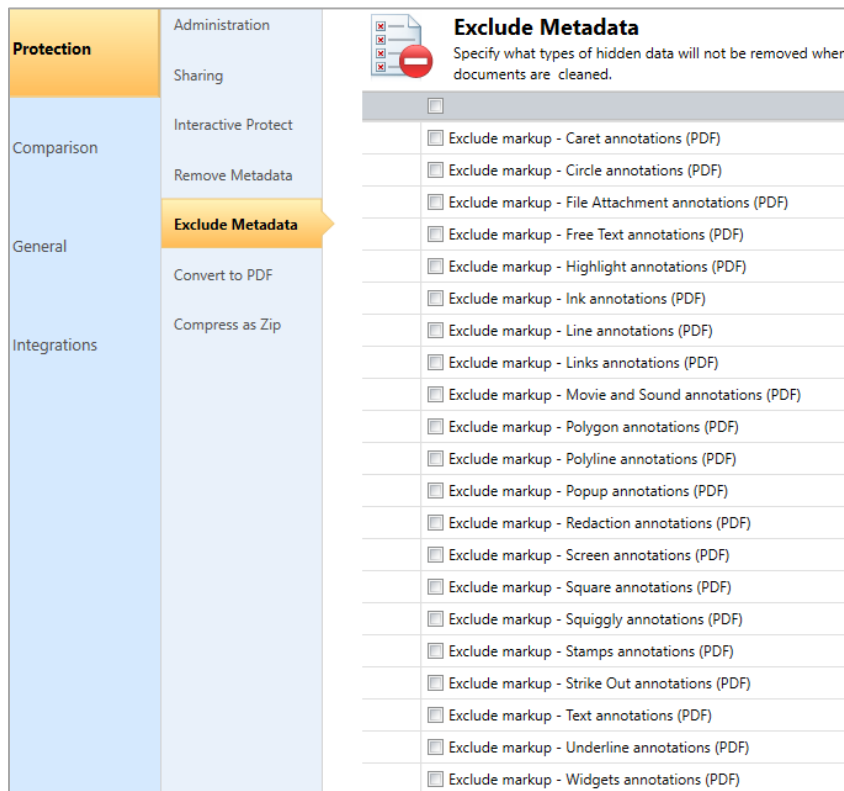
Protection

Comparison

General

Integrations

Administration

Sharing

Interactive Protect

Remove Metadata

Exclude Metadata

Convert to PDF

Compress as Zip

Exclude Metadata

Specify what types of hidden data will not be removed wher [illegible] documents are cleaned.

Exclude markup - Caret annotations (PDF)
Exclude markup - Circle annotations (PDF)
Exclude markup - File Attachment annotations (PDF)
Exclude markup - Free Text annotations (PDF)
Exclude markup - Highlight annotations (PDF)
Exclude markup - Ink annotations (PDF)
Exclude markup - Line annotations (PDF)
Exclude markup - Links annotations (PDF)
Exclude markup - Movie and Sound annotations (PDF)
Exclude markup - Polygon annotations (PDF)
Exclude markup - Polyline annotations (PDF)
Exclude markup - Popup annotations (PDF)
Exclude markup - Redaction annotations (PDF)
Exclude markup - Screen annotations (PDF)
Exclude markup - Square annotations (PDF)
Exclude markup - Squiggly annotations (PDF)
Exclude markup - Stamps annotations (PDF)
Exclude markup - Strike Out annotations (PDF)
Exclude markup - Text annotations (PDF)
Exclude markup - Underline annotations (PDF)
Exclude markup - Widgets annotations (PDF)